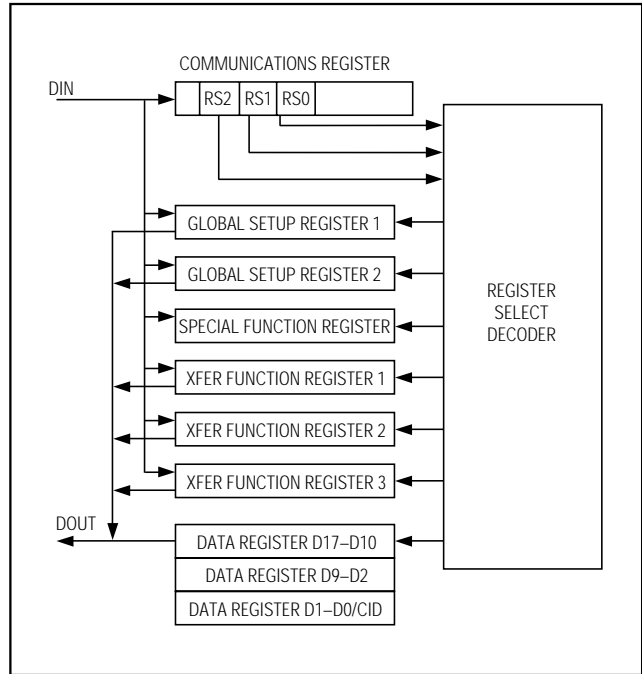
COMMUNICATIONS REGISTER

DIN

RS2 RS1 RS0

GLOBAL SETUP REGISTER 1

GLOBAL SETUP REGISTER 2

SPECIAL FUNCTION REGISTER

XFER FUNCTION REGISTER 1

XFER FUNCTION REGISTER 2

XFER FUNCTION REGISTER 3

DOUT

DATA REGISTER D17–D10

DATA REGISTER D9–D2

DATA REGISTER D1–D0/CID

REGISTER SELECT DECODER